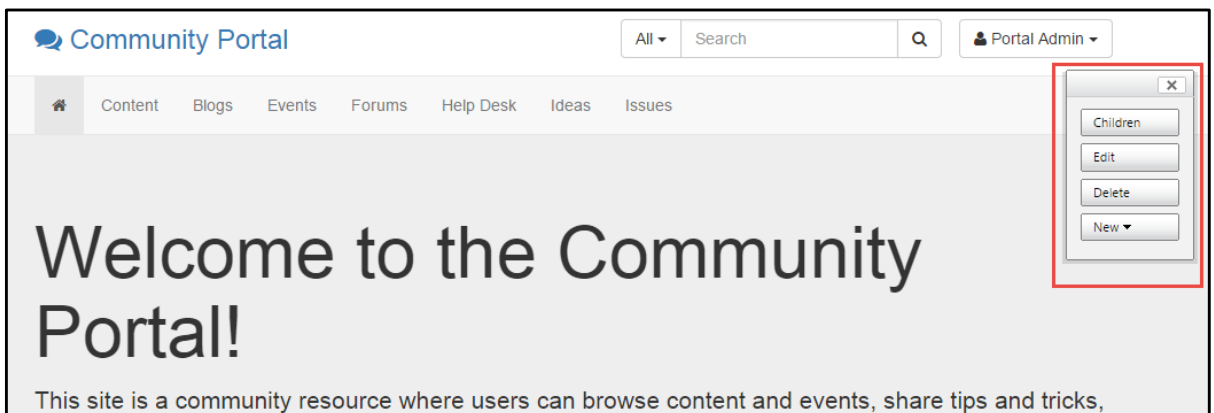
Community Portal

All ▾ Search

Portal Admin ▾

Content Blogs Events Forums Help Desk Ideas Issues

✕

Children

Edit

Delete

New ▾

Welcome to the Community Portal!

This site is a community resource where users can browse content and events, share tips and tricks,